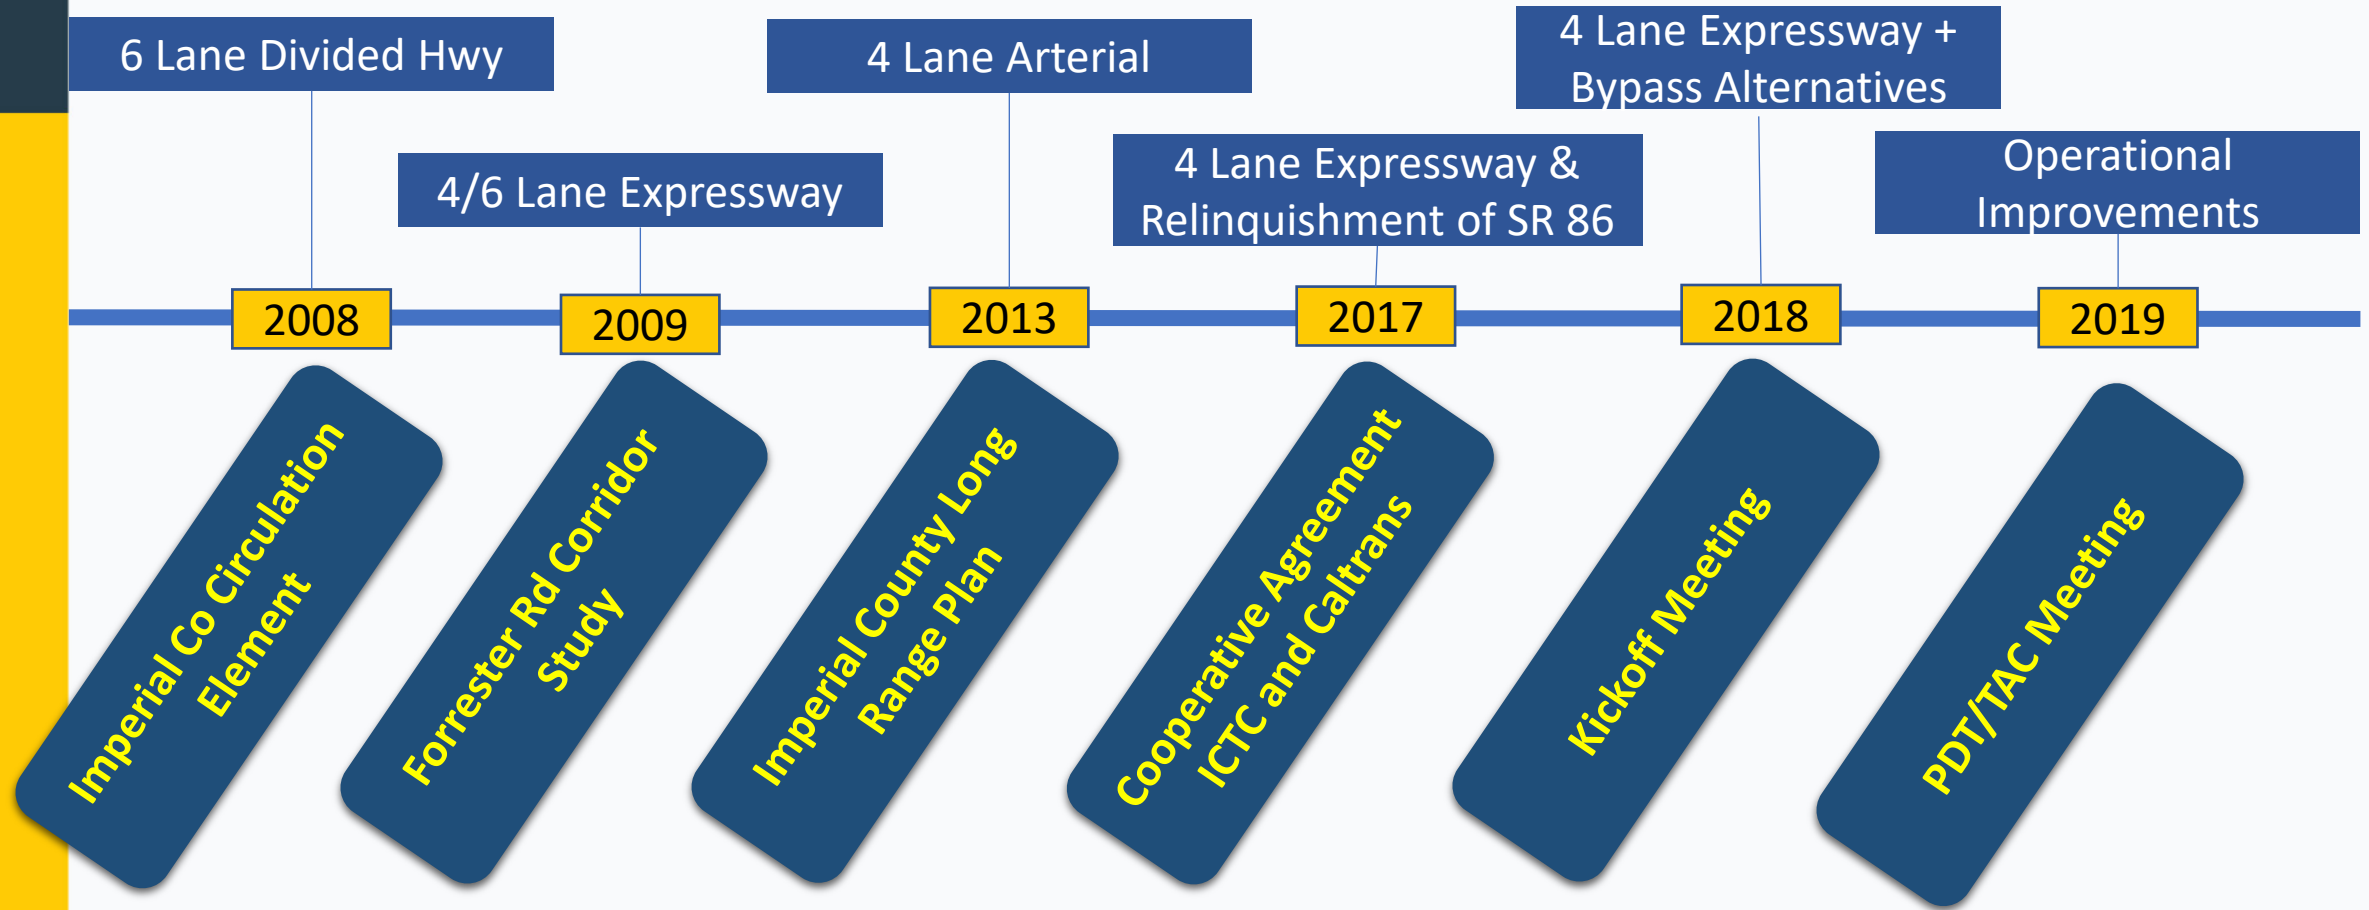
6 Lane Divided Hwy

4/6 Lane Expressway

4 Lane Arterial

4 Lane Expressway & Relinquishment of SR 86

4 Lane Expressway + Bypass Alternatives

Operational Improvements

2008

2009

2013

2017

2018

2019

Imperial Co Circulation Element

Forrester Rd Corridor Study

Imperial County Long Range Plan

Cooperative Agreement ICTC and Caltrans

Kickoff Meeting

PDT/TAC Meeting